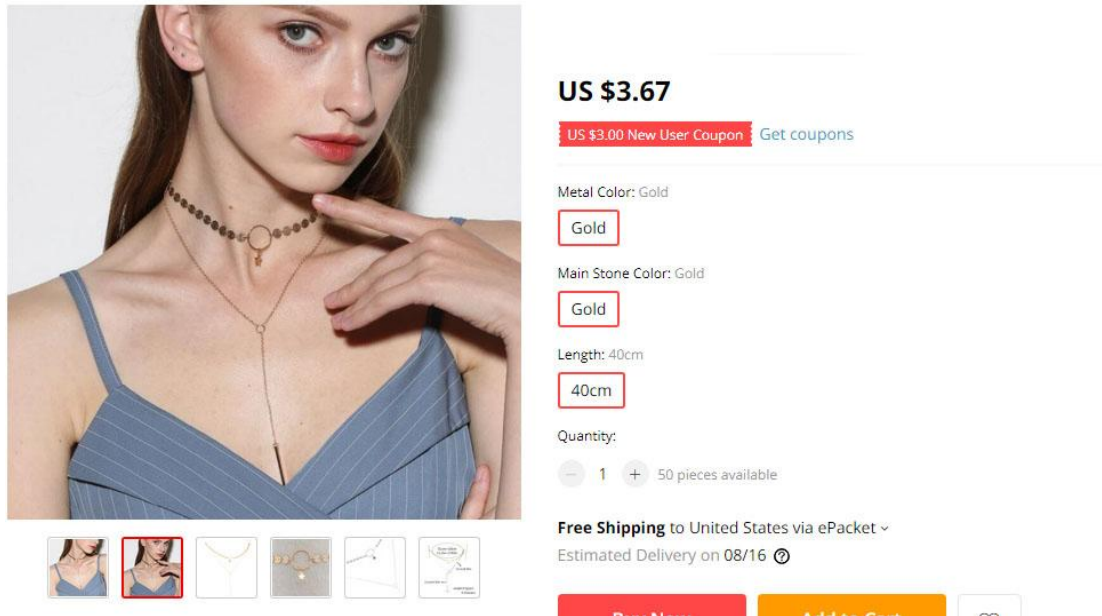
US $3.67

US $3.00 New User Coupon Get coupons

Metal Color: Gold

Gold

Main Stone Color: Gold

Gold

Length: 40cm

40cm

Quantity:

− 1 + 50 pieces available

Free Shipping to United States via ePacket

Estimated Delivery on 08/16

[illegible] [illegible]